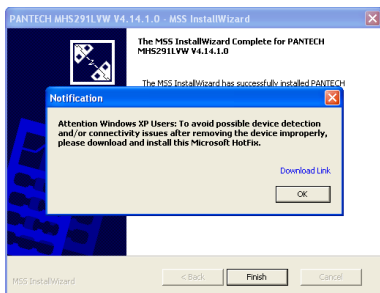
PANTECH MHS291LVW V4.14.1.0 - MSS InstallWizard

The MSS InstallWizard Complete for PANTECH MHS291LVW V4.14.1.0

The MSS InstallWizard has successfully installed PANTECH

Notification

Attention Windows XP Users: To avoid possible device detection and/or connectivity issues after removing the device improperly, please download and install this Microsoft HotFix.

Download Link

OK

MSS InstallWizard

< Back

Finish

Cancel